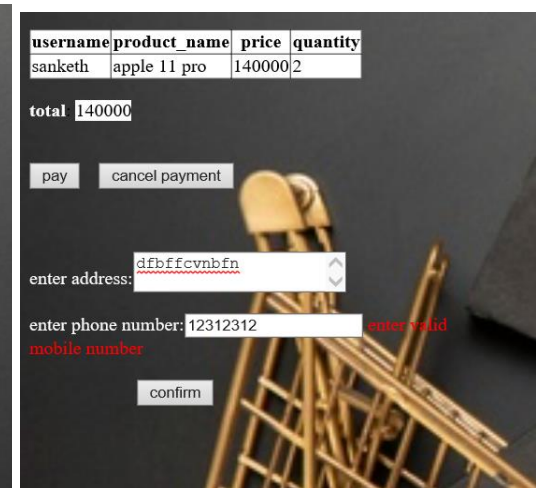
| username | product_name | price | quantity |
|---|---|---|---|
| sanketh | apple 11 pro | 140000 | 2 |

total 140000

pay cancel payment

enter address: dfbffcvnbfn

enter phone number: 12312312 enter valid mobile number

confirm